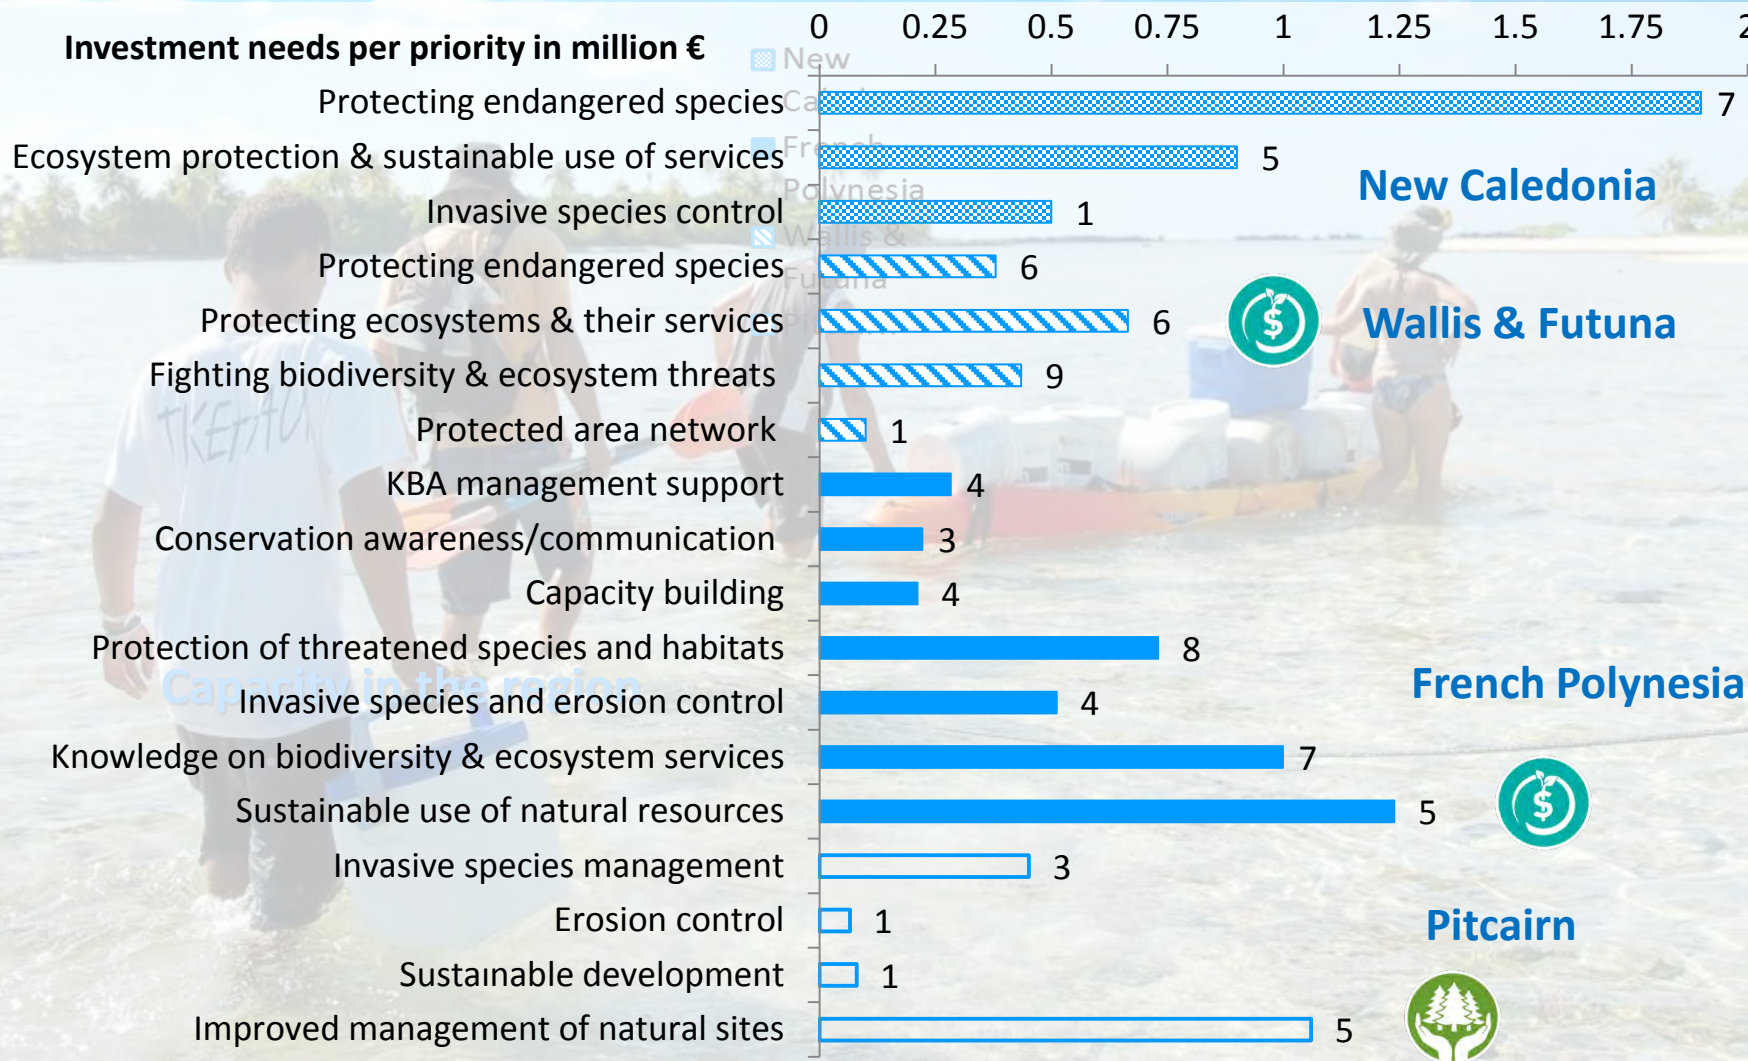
Investment needs per priority in million €

0 0.25 0.5 0.75 1 1.25 1.5 1.75 2

New Caledonia
French Polynesia
Wallis & Futuna

Protecting endangered species 7
Ecosystem protection & sustainable use of services 5
Invasive species control 1
Protecting endangered species 6
Protecting ecosystems & their services 6
Fighting biodiversity & ecosystem threats 9
Protected area network 1
KBA management support 4
Conservation awareness/communication 3
Capacity building 4
Protection of threatened species and habitats 8
Invasive species and erosion control 4
Knowledge on biodiversity & ecosystem services 7
Sustainable use of natural resources 5
Invasive species management 3
Erosion control 1
Sustainable development 1
Improved management of natural sites 5

New Caledonia

Wallis & Futuna

French Polynesia

Pitcairn

Capacity in the region